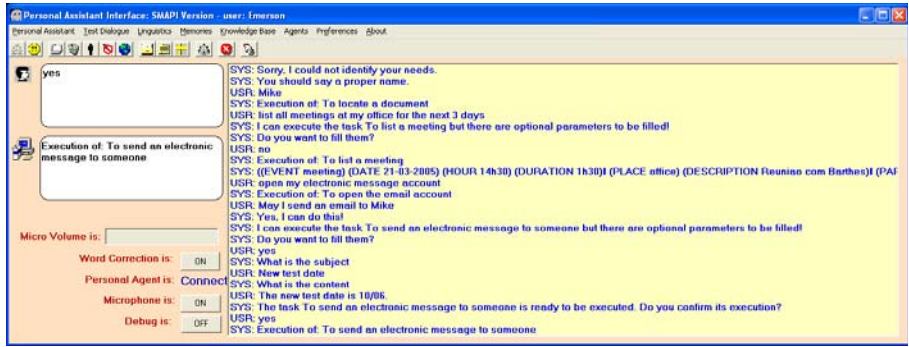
Personal Assistant Interface: SMAPI Version - user: Emerson

Personal Assistant Test Dialogue Linguistics Memories Knowledge Base Agents Preferences About

yes

Execution of: To send an electronic message to someone

Micro Volume is:

Word Correction is: ON

Personal Agent is: Connect

Microphone is: ON

Debug is: OFF

SYS: Sorry, I could not identify your needs.
SYS: You should say a proper name.
USR: Mike
SYS: Execution of: To locate a document
USR: list all meetings at my office for the next 3 days
SYS: I can execute the task To list a meeting but there are optional parameters to be filled!
SYS: Do you want to fill them?
USR: no
SYS: Execution of: To list a meeting
SYS: ((EVENT meeting) (DATE 21-03-2005) (HOUR 14h30) (DURATION 1h30)I (PLACE office) (DESCRIPTION Reuniao com Barthes)I (PAF
USR: open my electronic message account
SYS: Execution of: To open the email account
USR: May I send an email to Mike
SYS: Yes, I can do this!
SYS: I can execute the task To send an electronic message to someone but there are optional parameters to be filled!
SYS: Do you want to fill them?
USR: yes
SYS: What is the subject
USR: New test date
SYS: What is the content
USR: The new test date is 10/06.
SYS: The task To send an electronic message to someone is ready to be executed. Do you confirm its execution?
USR: yes
SYS: Execution of: To send an electronic message to someone